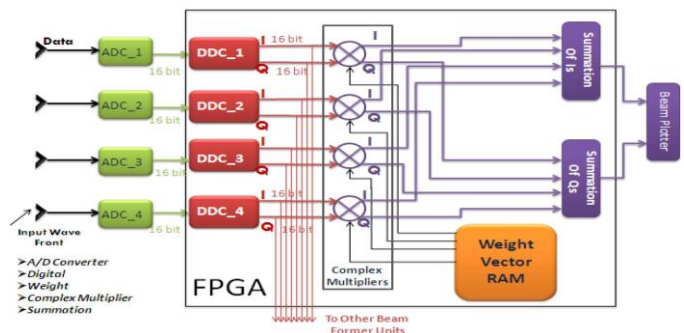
Data
ADC_1
16 bit
ADC_2
16 bit
ADC_3
16 bit
ADC_4
16 bit
Input Wave Front
➢A/D Converter
➢Digital
➢Weight
➢Complex Multiplier
➢Summation
DDC_1
I
Q
16 bit
16 bit
DDC_2
I
Q
DDC_3
I
Q
DDC_4
I
Q
16 bit
16 bit
I
Q
I
Q
I
Q
I
Q
Complex Multipliers
FPGA
Weight Vector RAM
Summation Of Is
Summation Of Qs
Beam Plotter
To Other Beam Former Units